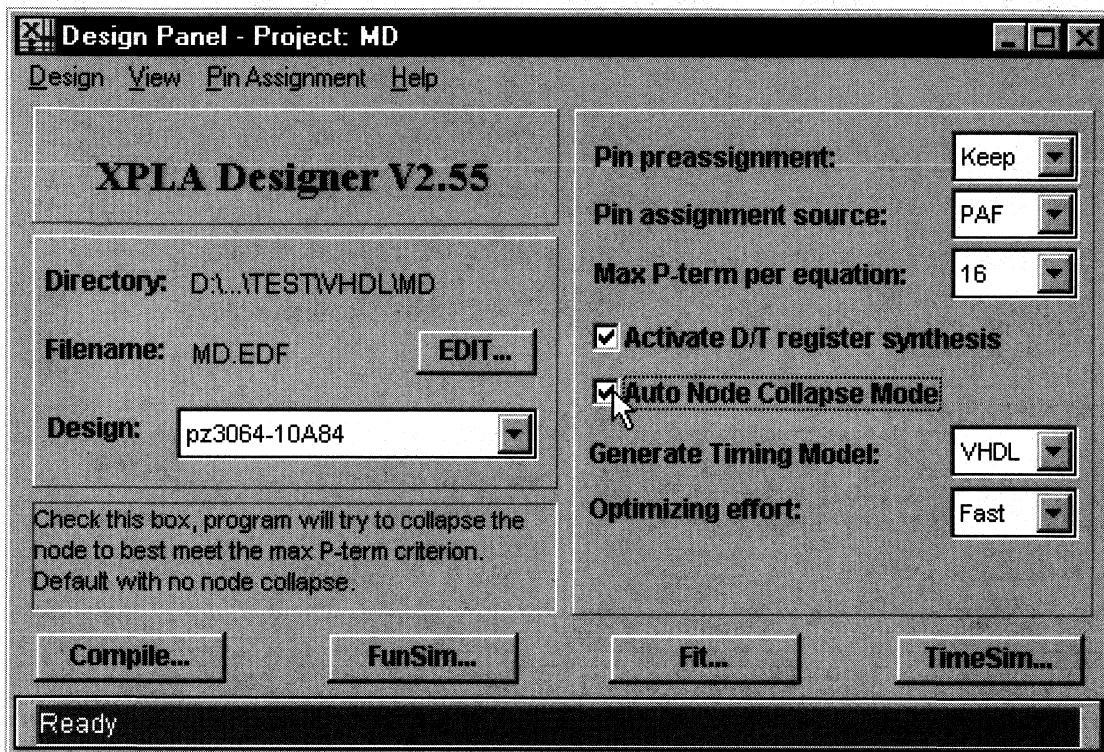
Design Panel - Project: MD

Design View Pin Assignment Help

XPLA Designer V2.55

Directory: D:\...\TESTVHDL\MD

Filename: MD.EDF

EDIT...

Design: pz3064-10A84

Check this box, program will try to collapse the node to best meet the max P-term criterion. Default with no node collapse.

Pin preassignment: Keep

Pin assignment source: PAF

Max P-term per equation: 16

Activate D/T register synthesis

Auto Node Collapse Mode

Generate Timing Model: VHDL

Optimizing effort: Fast

Compile...

FunSim...

Fit...

TimeSim...

Ready